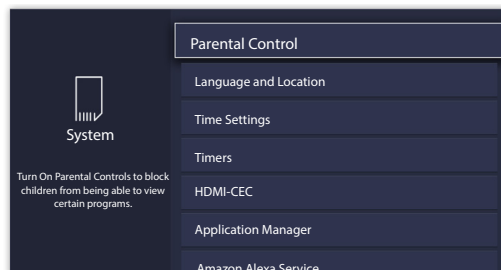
System

Turn On Parental Controls to block children from being able to view certain programs.

Parental Control

Language and Location

Time Settings

Timers

HDMI-CEC

Application Manager

Amazon Alexa Service